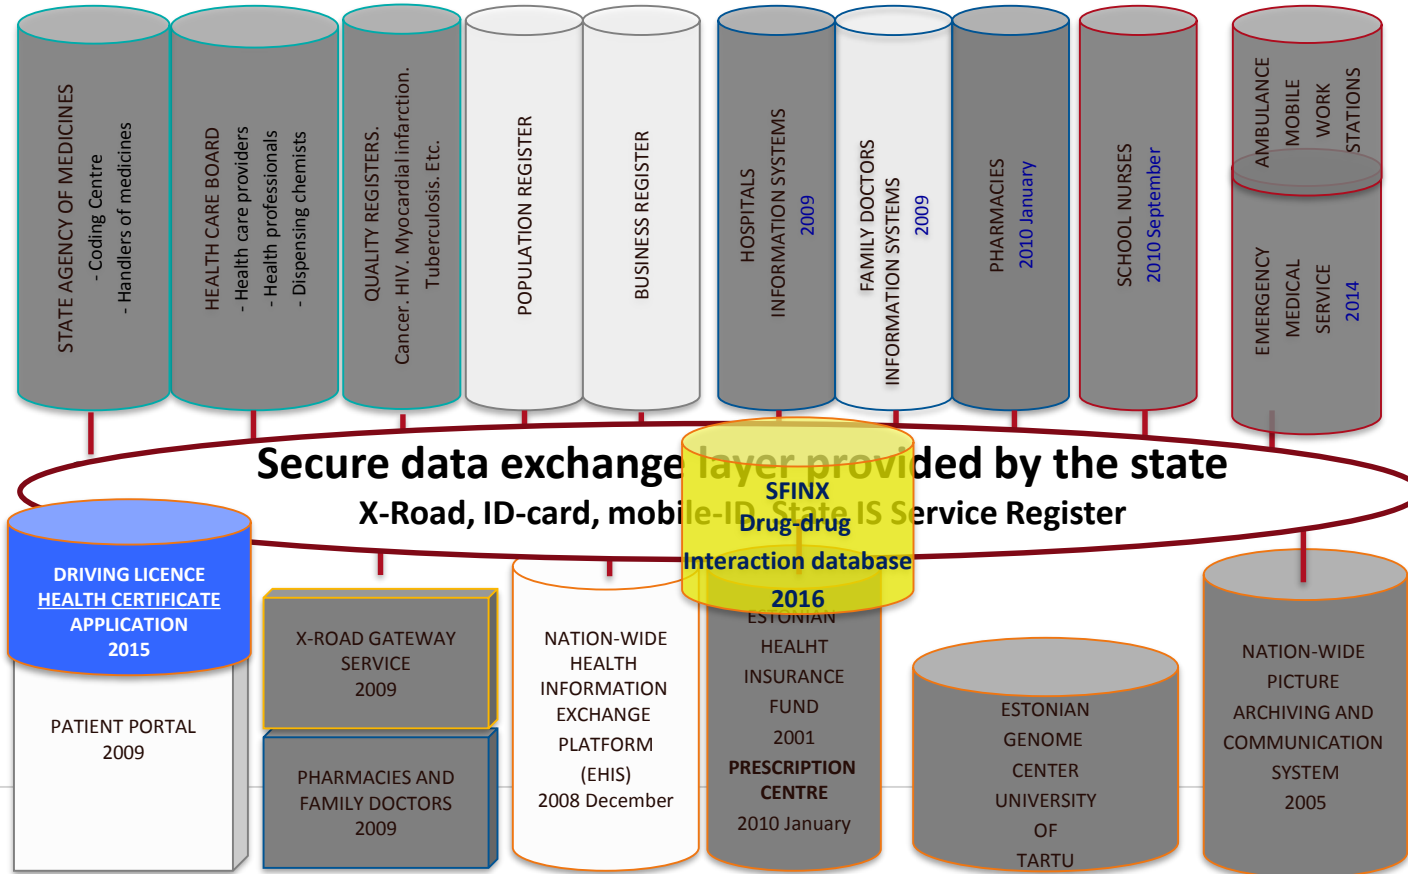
STATE AGENCY OF MEDICINES
- Coding Centre
- Handlers of medicines

HEALTH CARE BOARD
- Health care providers
- Health professionals
- Dispensing chemists

QUALITY REGISTERS.
Cancer. HIV. Myocardial infarction.
Tuberculosis. Etc.

POPULATION REGISTER

BUSINESS REGISTER

HOSPITALS
INFORMATION SYSTEMS
2009

FAMILY DOCTORS
INFORMATION SYSTEMS
2009

PHARMACIES
2010 January

SCHOOL NURSES
2010 September

AMBULANCE
MOBILE
WORK
STATIONS

EMERGENCY
MEDICAL
SERVICE
2014

Secure data exchange layer provided by the state
X-Road, ID-card, mobile-ID, State IS Service Register

SFINX
Drug-drug
Interaction database
2016

DRIVING LICENCE
HEALTH CERTIFICATE
APPLICATION
2015

PATIENT PORTAL
2009

X-ROAD GATEWAY
SERVICE
2009

PHARMACIES AND
FAMILY DOCTORS
2009

NATION-WIDE
HEALTH
INFORMATION
EXCHANGE
PLATFORM
(EHIS)
2008 December

ESTONIAN
HEALHT
INSURANCE
FUND
2001
PRESCRIPTION
CENTRE
2010 January

ESTONIAN
GENOME
CENTER
UNIVERSITY
OF
TARTU

NATION-WIDE
PICTURE
ARCHIVING AND
COMMUNICATION
SYSTEM
2005